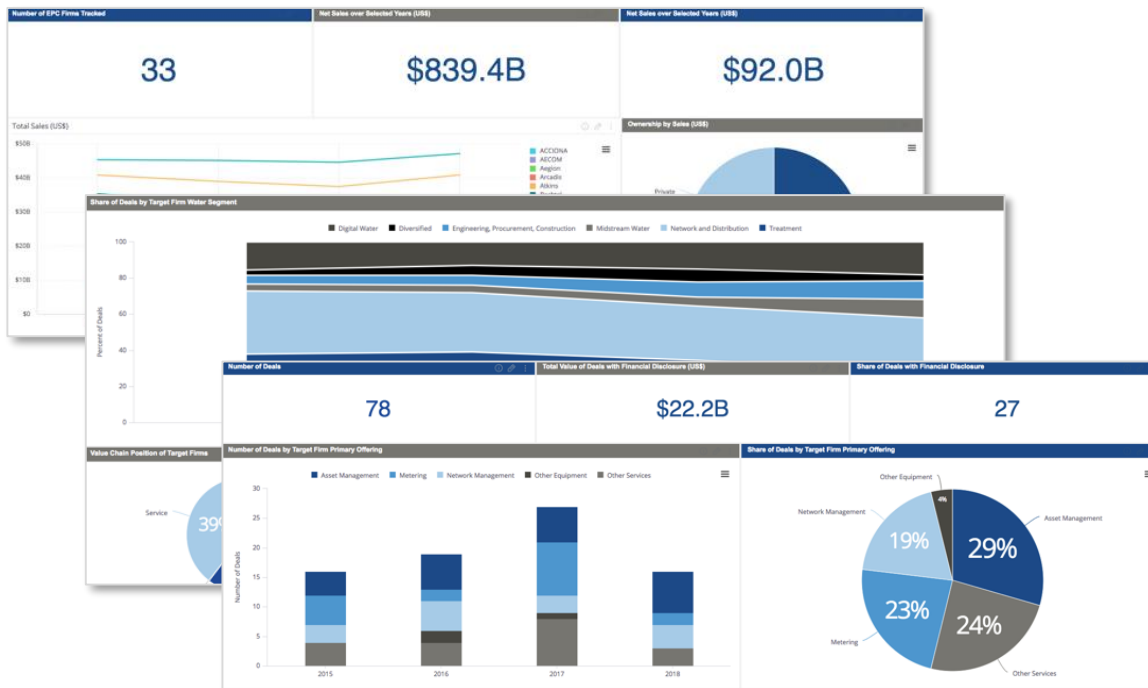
Number of EPC Firms Tracked

33

Net Sales over Selected Years (US$)

$839.4B

Net Sales over Selected Years (US$)

$92.0B

Total Sales (US$)

$50B
$40B
$30B
$20B
$10B
$0

ACCIONA
AECOM
Aegion
Arcadis
Atkins
Bechtel

Ownership by Sales (US$)

Private

Share of Deals by Target Firm Water Segment

Digital Water
Diversified
Engineering, Procurement, Construction
Midstream Water
Network and Distribution
Treatment

100
80
60
40
20

Percent of Deals

Value Chain Position of Target Firms

Service

39%

Number of Deals

78

Total Value of Deals with Financial Disclosure (US$)

$22.2B

Share of Deals with Financial Disclosure

27

Number of Deals by Target Firm Primary Offering

Asset Management
Metering
Network Management
Other Equipment
Other Services

30
25
20
15
10
5
0

Number of Deals

2015
2016
2017
2018

Share of Deals by Target Firm Primary Offering

Other Equipment
Network Management
Asset Management
Metering
Other Services

4%
19%
29%
23%
24%